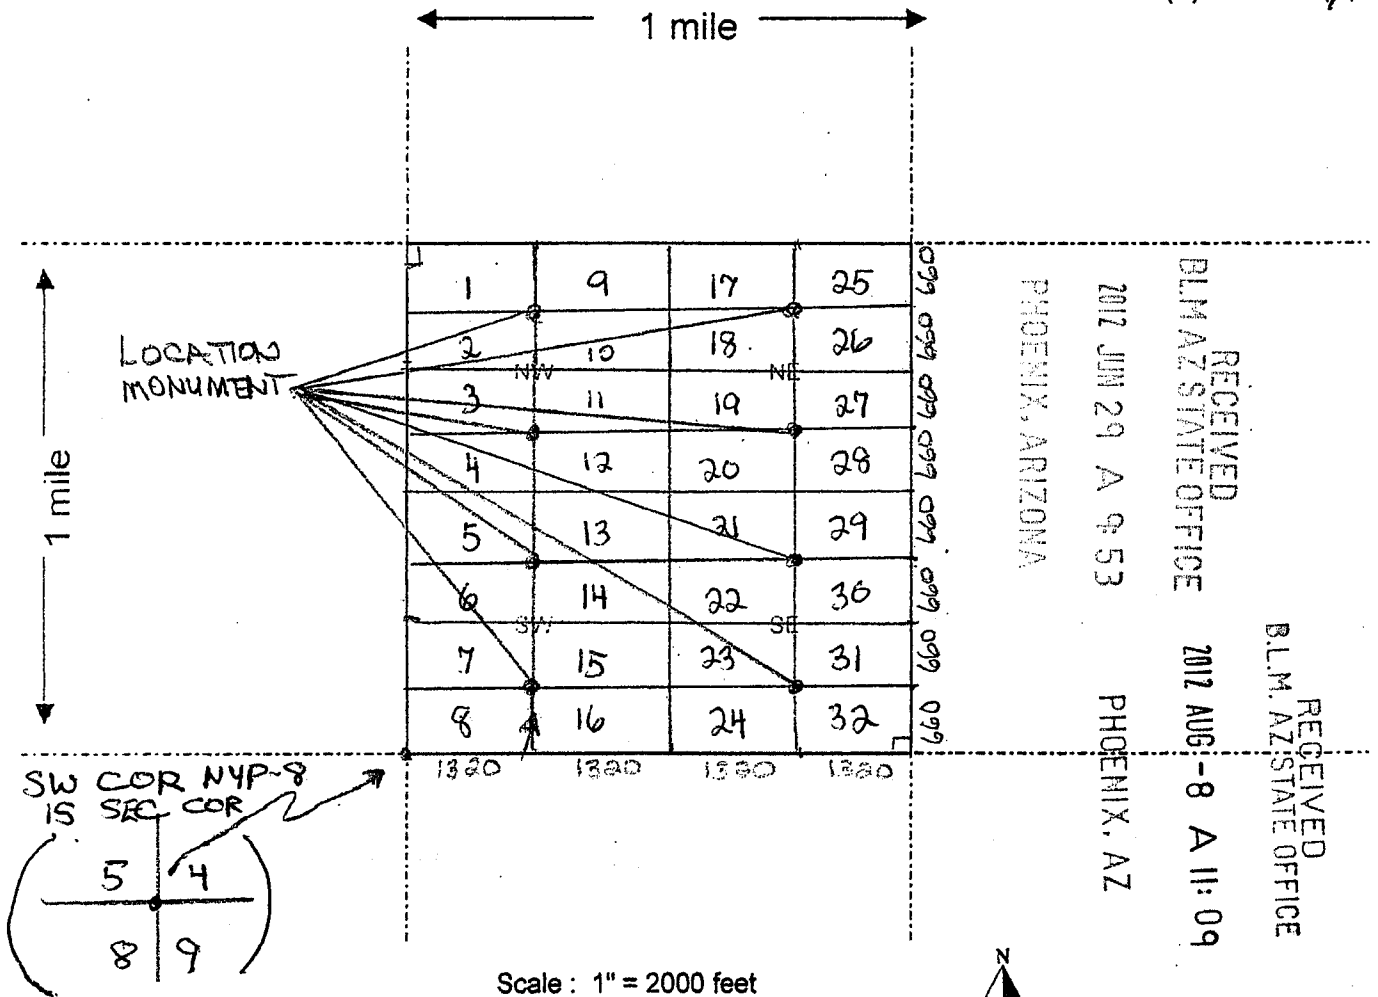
1 mile

1 mile

LOCATION MONUMENT

| 1 | 9 | 17 | 25 |
|---|---|---|---|
| 2 | 10 | 18 | 26 |
| 3 | 11 | 19 | 27 |
| 4 | 12 | 20 | 28 |
| 5 | 13 | 21 | 29 |
| 6 | 14 | 22 | 30 |
| 7 | 15 | 23 | 31 |
| 8 | 16 | 24 | 32 |

NW NE SW SE

660 660 660 660 660 660 660 660

1320 1320 1320 1320

SW COR NYP-8 IS SEC COR

| 5 | 4 |
|---|---|
| 8 | 9 |

RECEIVED BLM AZ STATE OFFICE 2012 JUN 29 A 9:53 PHOENIX, ARIZONA

RECEIVED B.L.M. AZ STATE OFFICE 2012 AUG -8 A 11:09 PHOENIX, AZ

Scale : 1" = 2000 feet

N